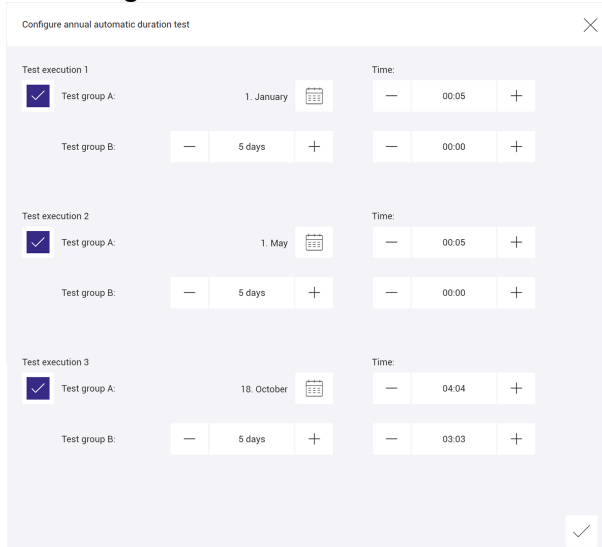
Configure annual automatic duration test

Test execution 1

Time:

Test group A: 1. January 00:05

Test group B: 5 days 00:00

Test execution 2

Time:

Test group A: 1. May 00:05

Test group B: 5 days 00:00

Test execution 3

Time:

Test group A: 18. October 04:04

Test group B: 5 days 03:03